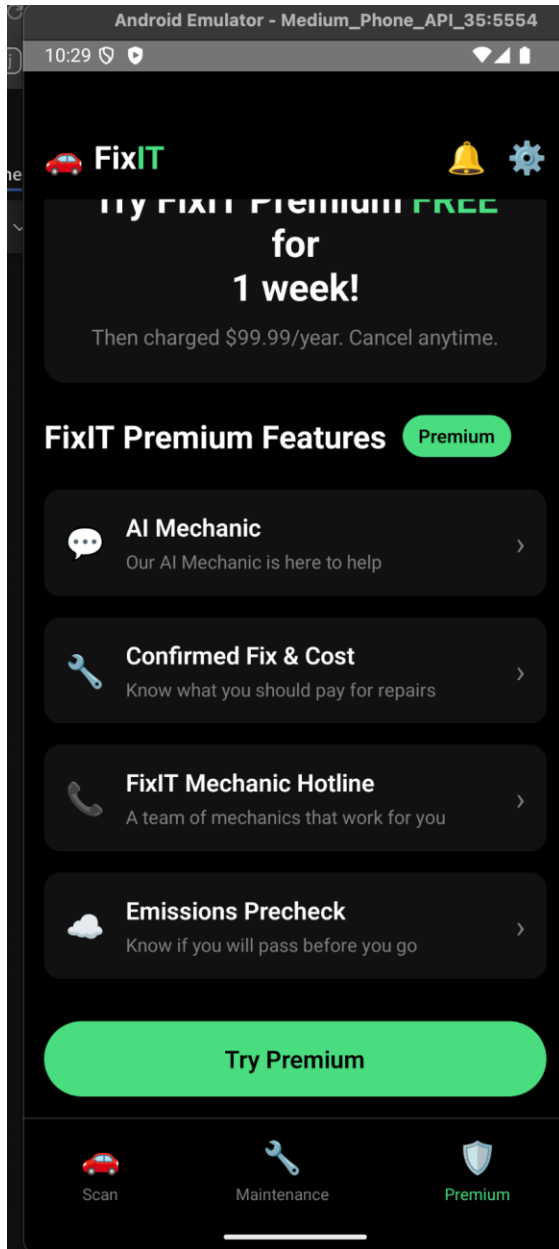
Android Emulator - Medium_Phone_API_35:5554

10:29

FixIT

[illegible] FixIT Premium FREE for
1 week!

Then charged $99.99/year. Cancel anytime.

FixIT Premium Features Premium

AI Mechanic
Our AI Mechanic is here to help

Confirmed Fix & Cost
Know what you should pay for repairs

FixIT Mechanic Hotline
A team of mechanics that work for you

Emissions Precheck
Know if you will pass before you go

Try Premium

Scan Maintenance Premium